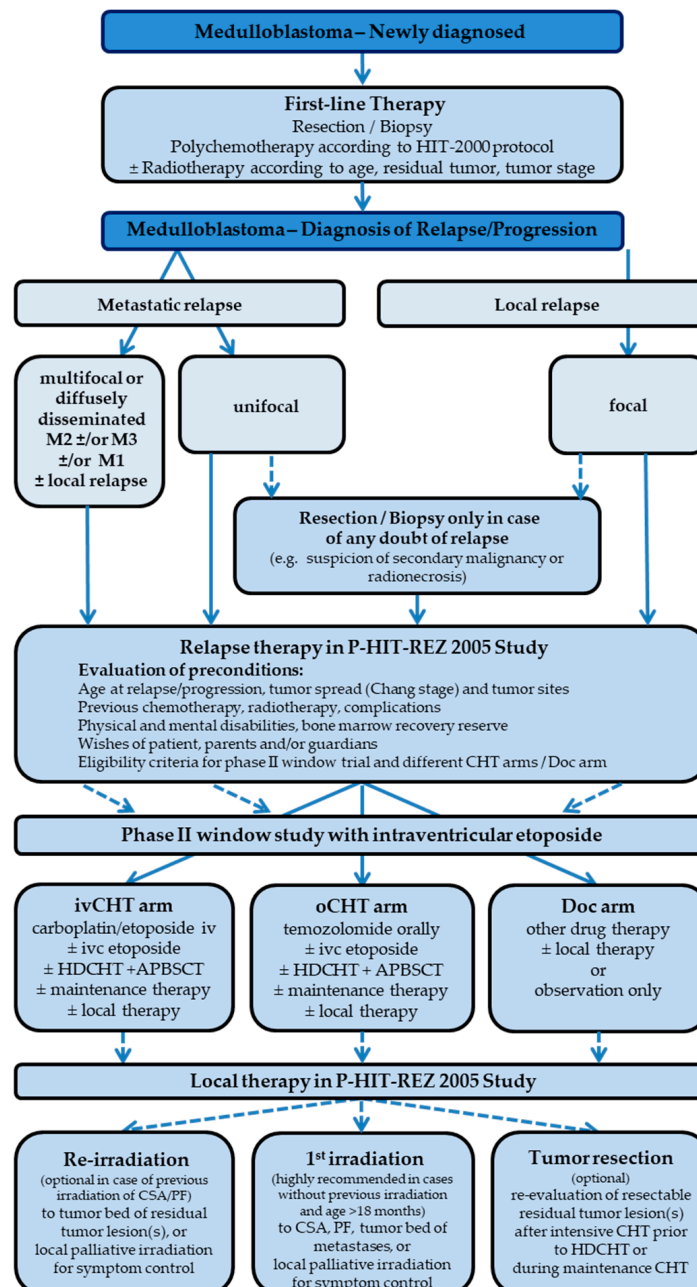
Medulloblastoma – Newly diagnosed

First-line Therapy
Resection / Biopsy
Polychemotherapy according to HIT-2000 protocol
± Radiotherapy according to age, residual tumor, tumor stage

Medulloblastoma – Diagnosis of Relapse/Progression

Metastatic relapse

Local relapse

multifocal or diffusely disseminated M2 ±/or M3 ±/or M1 ± local relapse

unifocal

focal

Resection / Biopsy only in case of any doubt of relapse
(e.g. suspicion of secondary malignancy or radionecrosis)

Relapse therapy in P-HIT-REZ 2005 Study
Evaluation of preconditions:
Age at relapse/progression, tumor spread (Chang stage) and tumor sites
Previous chemotherapy, radiotherapy, complications
Physical and mental disabilities, bone marrow recovery reserve
Wishes of patient, parents and/or guardians
Eligibility criteria for phase II window trial and different CHT arms / Doc arm

Phase II window study with intraventricular etoposide

ivCHT arm
carboplatin/etoposide iv
± ivc etoposide
± HDCHT +APBSCT
± maintenance therapy
± local therapy

oCHT arm
temozolomide orally
± ivc etoposide
± HDCHT + APBSCT
± maintenance therapy
± local therapy

Doc arm
other drug therapy
± local therapy
or
observation only

Local therapy in P-HIT-REZ 2005 Study

Re-irradiation
(optional in case of previous irradiation of CSA/PF)
to tumor bed of residual tumor lesion(s), or
local palliative irradiation for symptom control

1$^{st}$ irradiation
(highly recommended in cases without previous irradiation and age >18 months)
to CSA, PF, tumor bed of metastases, or
local palliative irradiation for symptom control

Tumor resection
(optional)
re-evaluation of resectable residual tumor lesion(s) after intensive CHT prior to HDCHT or during maintenance CHT